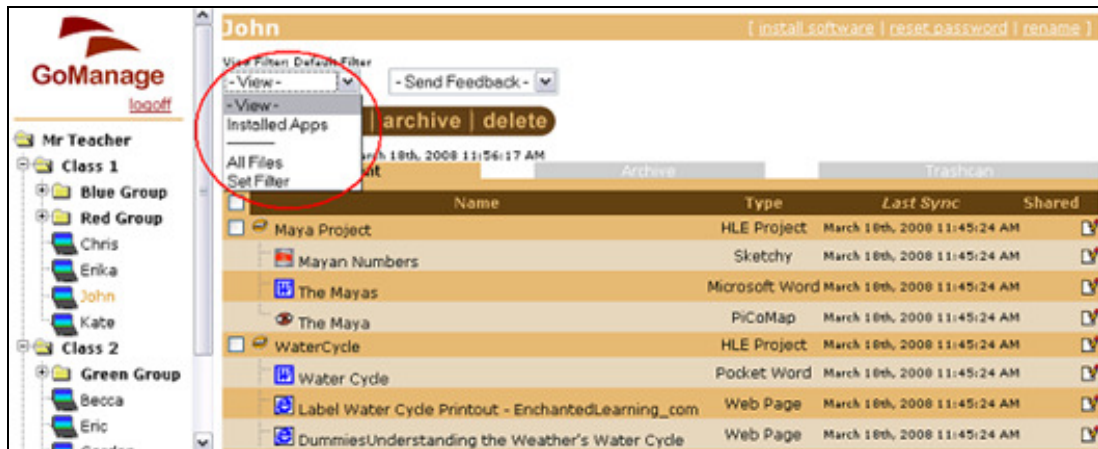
GoManage
logoff

Mr Teacher
Class 1
Blue Group
Red Group
Chris
Erika
John
Kate
Class 2
Green Group
Becca
Eric
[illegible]

John
[ install software | reset password | rename ]

View Filter: Default Filter
- View -
- Send Feedback -
- View -
Installed Apps
All Files
Set Filter

| archive | delete
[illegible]rch 18th, 2008 11:56:17 AM
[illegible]nt
Archive
Trashcan

| | Name | Type | Last Sync | Shared |
|---|---|---|---|---|
| | Maya Project | HLE Project | March 18th, 2008 11:45:24 AM | |
| | Mayan Numbers | Sketchy | March 18th, 2008 11:45:24 AM | |
| | The Mayas | Microsoft Word | March 18th, 2008 11:45:24 AM | |
| | The Maya | PiCoMap | March 18th, 2008 11:45:24 AM | |
| | WaterCycle | HLE Project | March 18th, 2008 11:45:24 AM | |
| | Water Cycle | Pocket Word | March 18th, 2008 11:45:24 AM | |
| | Label Water Cycle Printout - EnchantedLearning_com | Web Page | March 18th, 2008 11:45:24 AM | |
| | DummiesUnderstanding the Weather's Water Cycle | Web Page | March 18th, 2008 11:45:24 AM | |